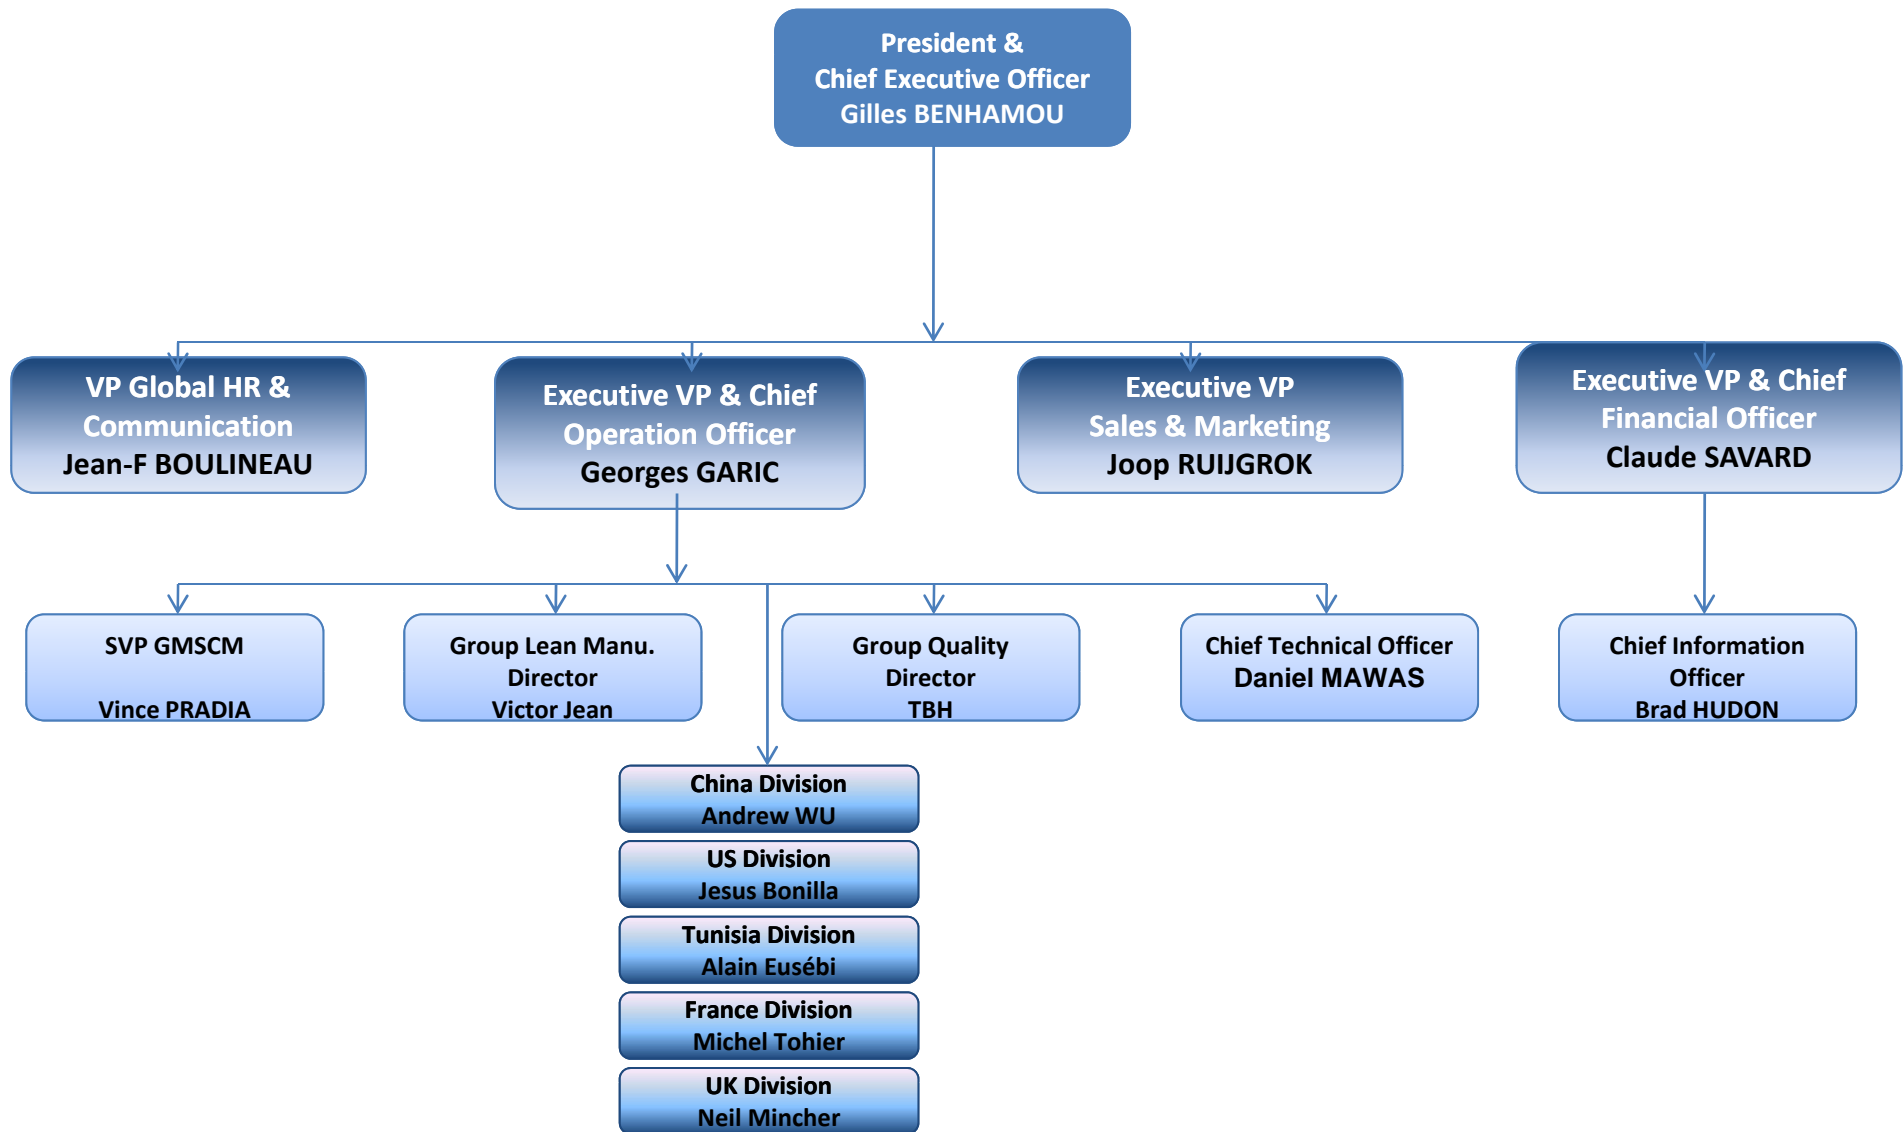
President &
Chief Executive Officer
Gilles BENHAMOU

VP Global HR &
Communication
Jean-F BOULINEAU

Executive VP & Chief
Operation Officer
Georges GARIC

Executive VP
Sales & Marketing
Joop RUIJGROK

Executive VP & Chief
Financial Officer
Claude SAVARD

SVP GMSCM
Vince PRADIA

Group Lean Manu.
Director
Victor Jean

Group Quality
Director
TBH

Chief Technical Officer
Daniel MAWAS

Chief Information
Officer
Brad HUDON

China Division
Andrew WU

US Division
Jesus Bonilla

Tunisia Division
Alain Eusébi

France Division
Michel Tohier

UK Division
Neil Mincher